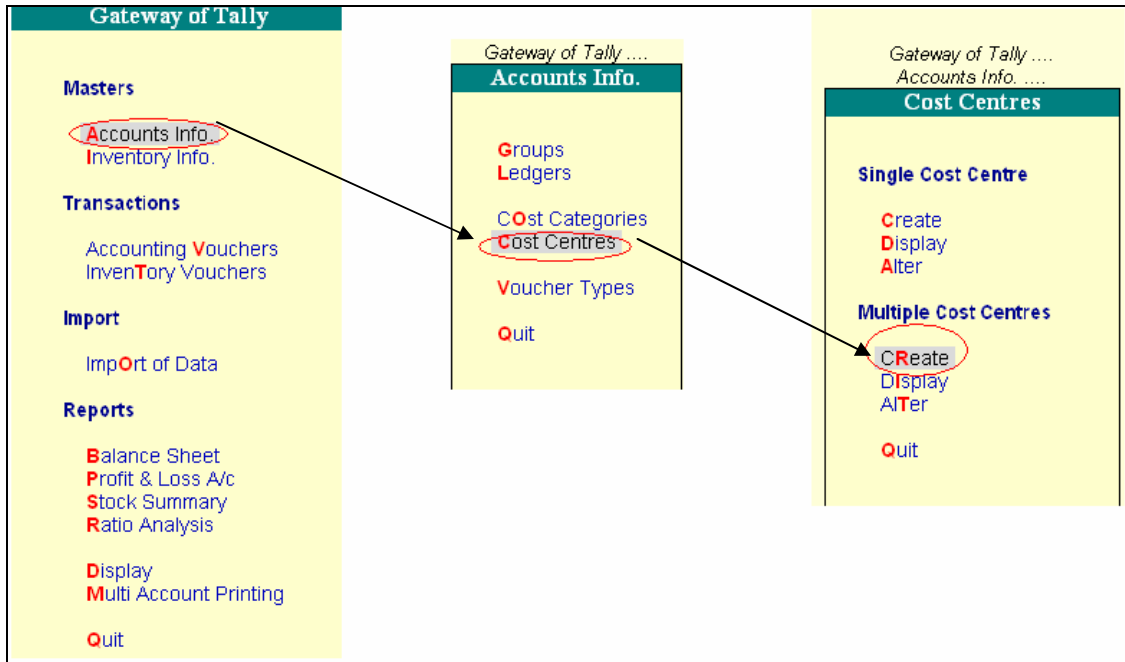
Gateway of Tally

Masters

Accounts Info.
Inventory Info.

Transactions

Accounting Vouchers
InvenTory Vouchers

Import

ImpOrt of Data

Reports

Balance Sheet
Profit & Loss A/c
Stock Summary
Ratio Analysis

Display
Multi Account Printing

Quit

Gateway of Tally ....
Accounts Info.

Groups
Ledgers

COst Categories
Cost Centres

Voucher Types

Quit

Gateway of Tally ....
Accounts Info. ....
Cost Centres

Single Cost Centre

Create
Display
Alter

Multiple Cost Centres

CReate
DIsplay
AlTer

Quit